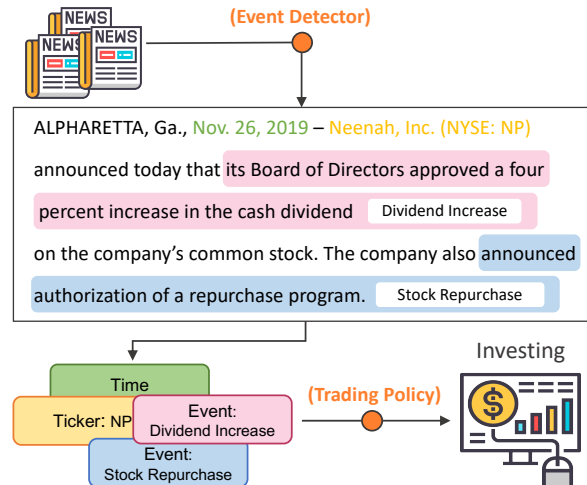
NEWS
NEWS
NEWS
(Event Detector)

ALPHARETTA, Ga., Nov. 26, 2019 – Neenah, Inc. (NYSE: NP) announced today that its Board of Directors approved a four percent increase in the cash dividend Dividend Increase on the company's common stock. The company also announced authorization of a repurchase program. Stock Repurchase

Time
Ticker: NP
Event: Dividend Increase
Event: Stock Repurchase
(Trading Policy)
Investing
$